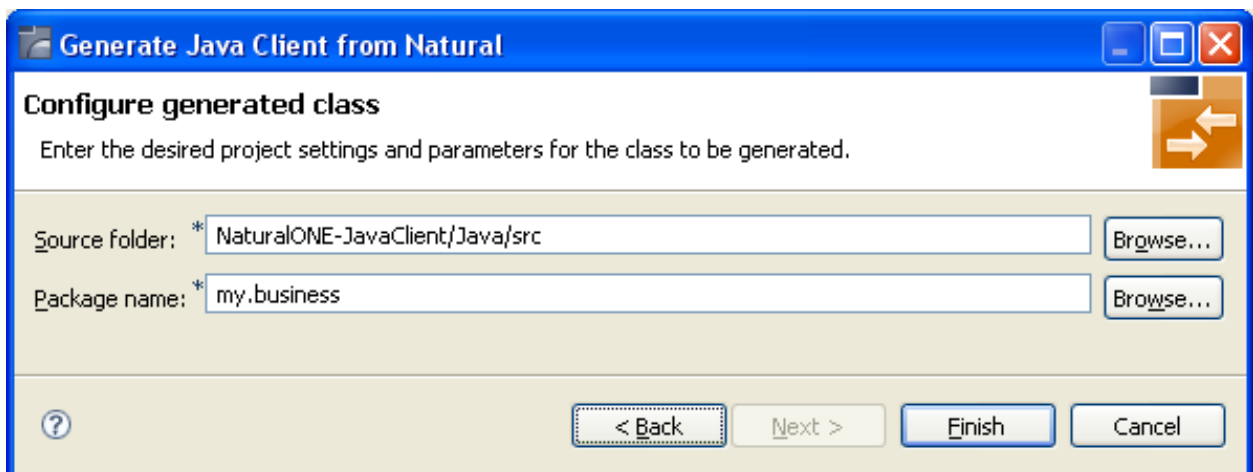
Generate Java Client from Natural

Configure generated class

Enter the desired project settings and parameters for the class to be generated.

Source folder: * NaturalONE-JavaClient/Java/src Browse...

Package name: * my.business Browse...

?

< Back Next > Finish Cancel